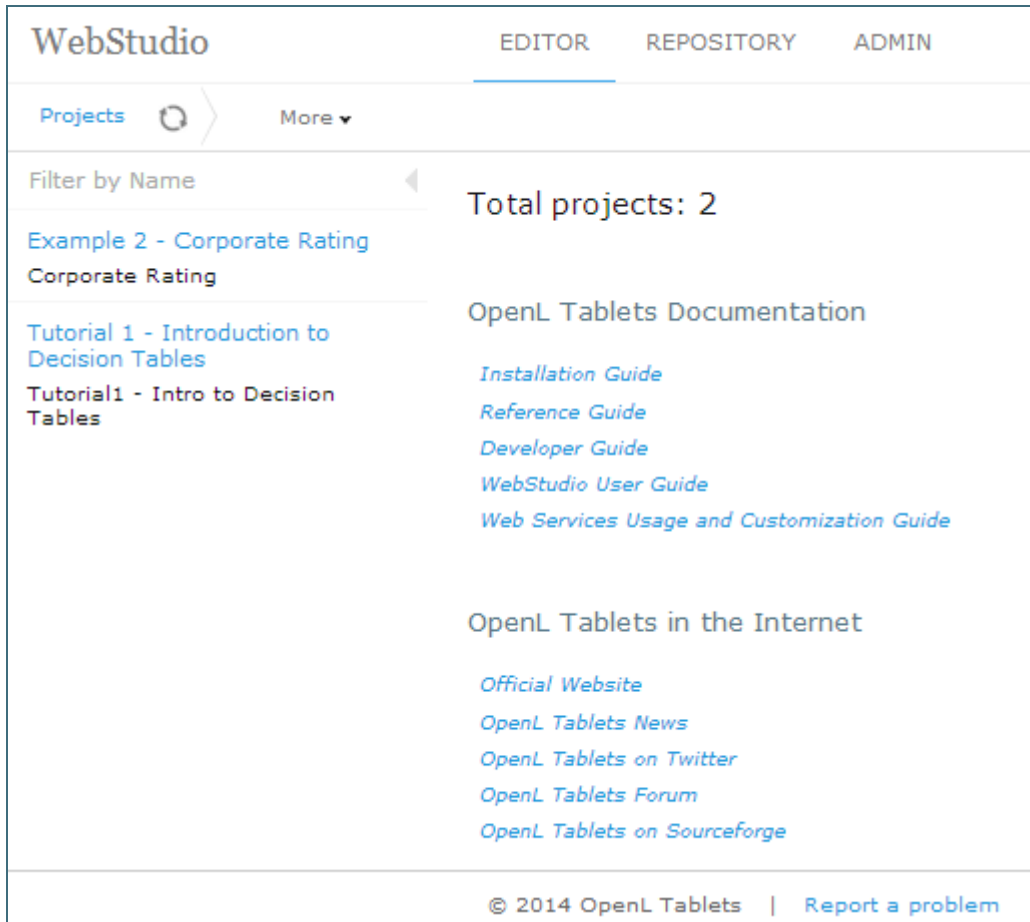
WebStudio

EDITOR REPOSITORY ADMIN

Projects More ▾

Filter by Name

Example 2 - Corporate Rating
Corporate Rating

Tutorial 1 - Introduction to Decision Tables
Tutorial1 - Intro to Decision Tables

Total projects: 2

OpenL Tablets Documentation

Installation Guide
Reference Guide
Developer Guide
WebStudio User Guide
Web Services Usage and Customization Guide

OpenL Tablets in the Internet

Official Website
OpenL Tablets News
OpenL Tablets on Twitter
OpenL Tablets Forum
OpenL Tablets on Sourceforge

© 2014 OpenL Tablets | Report a problem